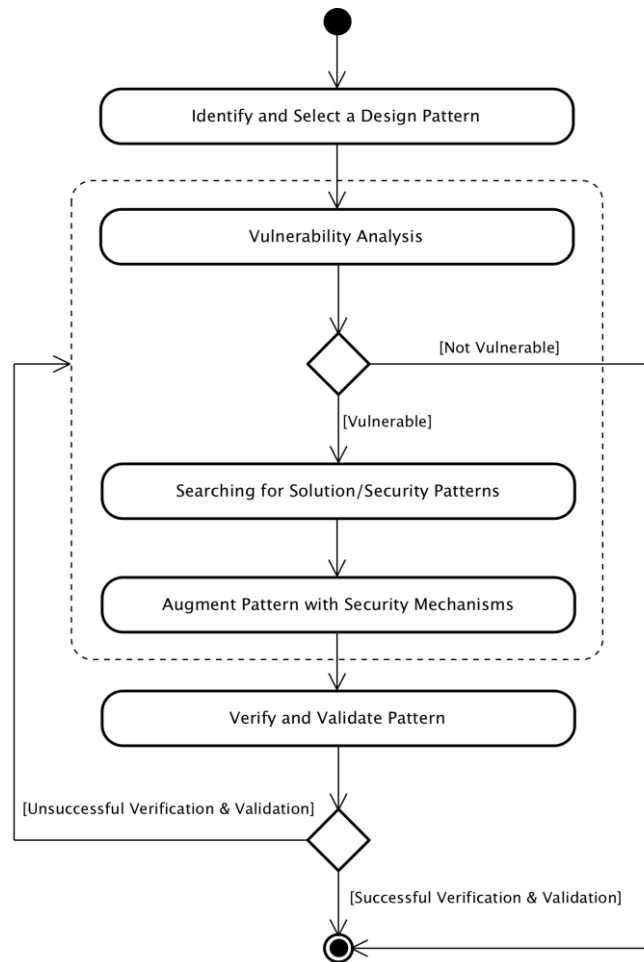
Identify and Select a Design Pattern

Vulnerability Analysis

[Not Vulnerable]

[Vulnerable]

Searching for Solution/Security Patterns

Augment Pattern with Security Mechanisms

Verify and Validate Pattern

[Unsuccessful Verification & Validation]

[Successful Verification & Validation]